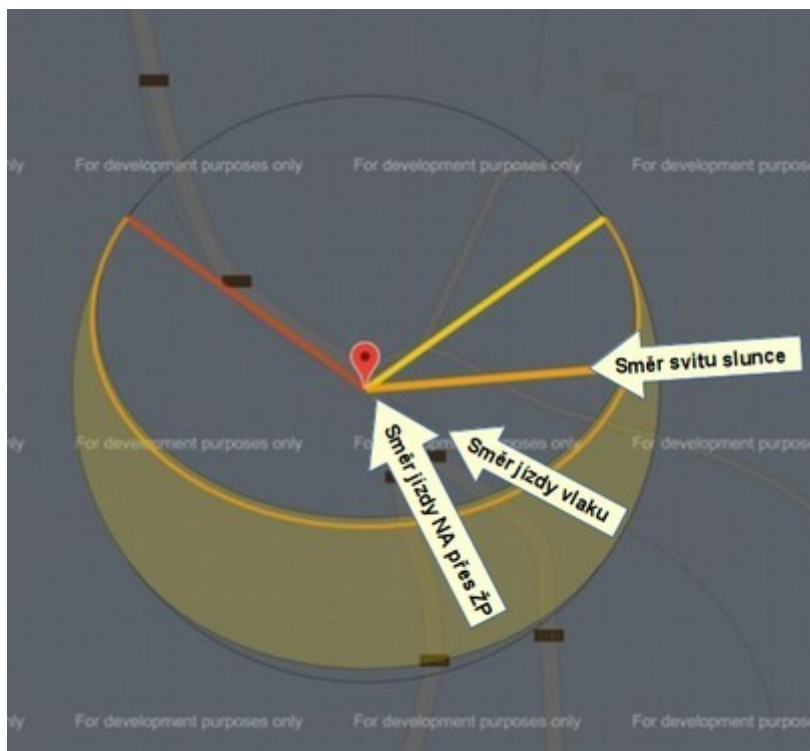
nly For development purposes only For development purposes only For development purpos

Směr svitu slunce

nly For development purposes only For development purposes only For development purpos

Směr jízdy NA přes ŽP

Směr jízdy vlaku

nly For development purposes only For development purposes only For development purpos